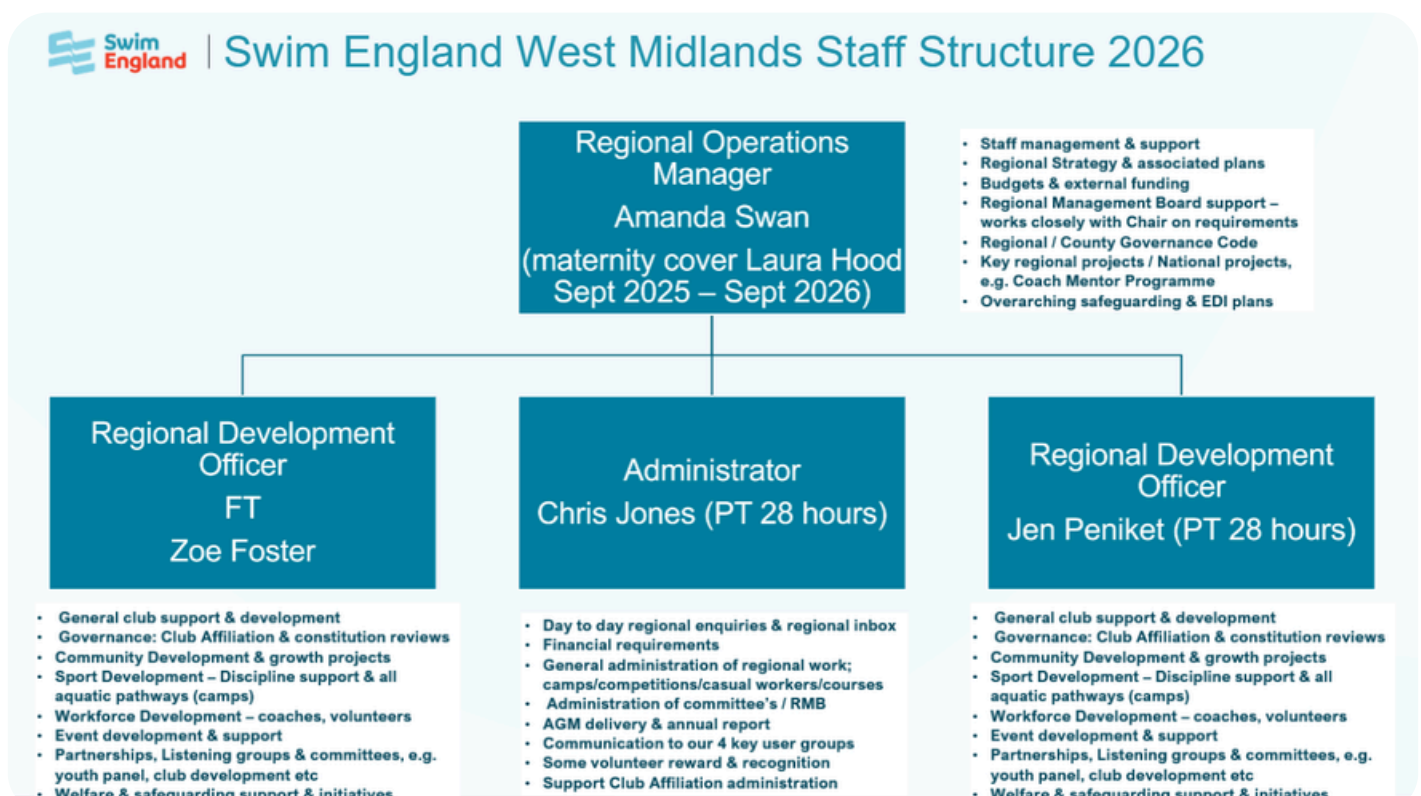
Swim England | Swim England West Midlands Staff Structure 2026

Regional Operations Manager
Amanda Swan
(maternity cover Laura Hood Sept 2025 – Sept 2026)

- Staff management & support
- Regional Strategy & associated plans
- Budgets & external funding
- Regional Management Board support – works closely with Chair on requirements
- Regional / County Governance Code
- Key regional projects / National projects, e.g. Coach Mentor Programme
- Overarching safeguarding & EDI plans

Regional Development Officer
FT
Zoe Foster

- General club support & development
- Governance: Club Affiliation & constitution reviews
- Community Development & growth projects
- Sport Development – Discipline support & all aquatic pathways (camps)
- Workforce Development – coaches, volunteers
- Event development & support
- Partnerships, Listening groups & committees, e.g. youth panel, club development etc
- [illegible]

Administrator
Chris Jones (PT 28 hours)

- Day to day regional enquiries & regional inbox
- Financial requirements
- General administration of regional work; camps/competitions/casual workers/courses
- Administration of committee's / RMB
- AGM delivery & annual report
- Communication to our 4 key user groups
- Some volunteer reward & recognition
- Support Club Affiliation administration

Regional Development Officer
Jen Peniket (PT 28 hours)

- General club support & development
- Governance: Club Affiliation & constitution reviews
- Community Development & growth projects
- Sport Development – Discipline support & all aquatic pathways (camps)
- Workforce Development – coaches, volunteers
- Event development & support
- Partnerships, Listening groups & committees, e.g. youth panel, club development etc
- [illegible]